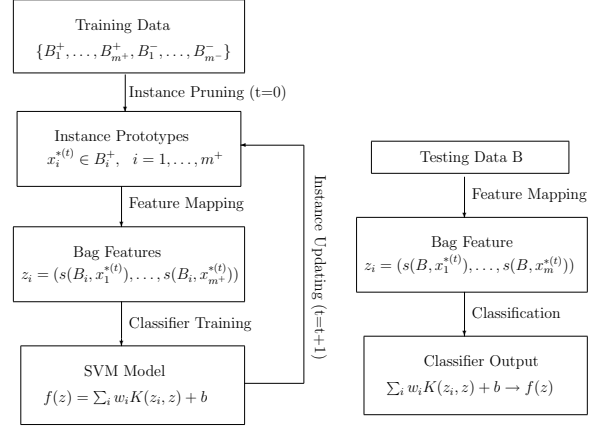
Training Data
$\{B_1^+, \dots, B_{m^+}^+, B_1^-, \dots, B_{m^-}^-\}$

Instance Pruning (t=0)

Instance Prototypes
$x_i^{*(t)} \in B_i^+, \quad i = 1, \dots, m^+$

Feature Mapping

Bag Features
$z_i = (s(B_i, x_1^{*(t)}), \dots, s(B_i, x_{m^+}^{*(t)}))$

Classifier Training

SVM Model
$f(z) = \sum_i w_i K(z_i, z) + b$

Instance Updating (t=t+1)

Testing Data B

Feature Mapping

Bag Feature
$z_i = (s(B, x_1^{*(t)}), \dots, s(B, x_m^{*(t)}))$

Classification

Classifier Output
$\sum_i w_i K(z_i, z) + b \rightarrow f(z)$